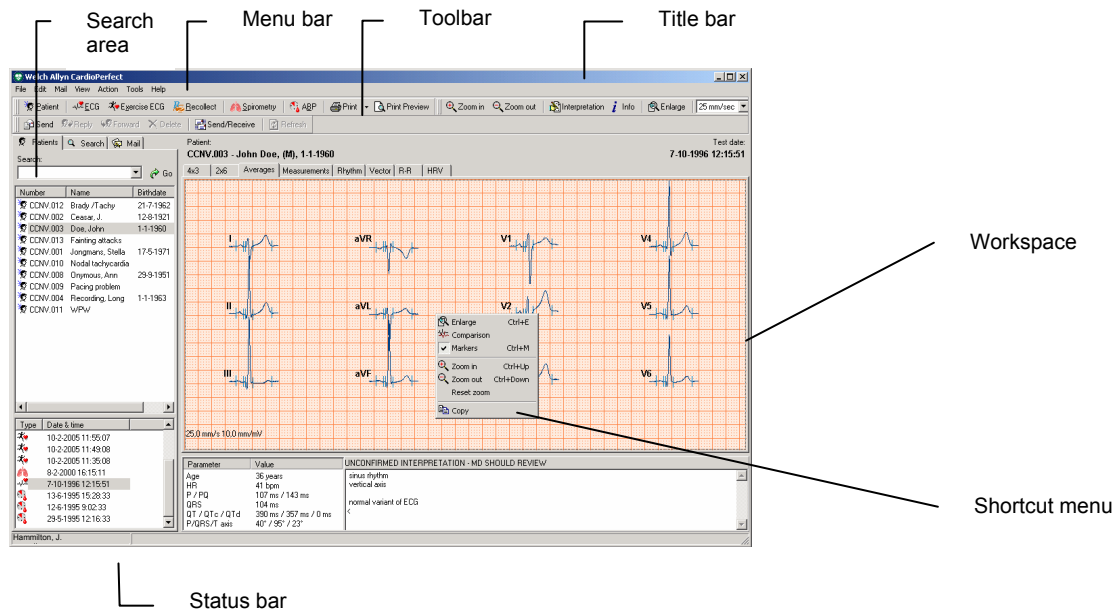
Search area

Menu bar

Toolbar

Title bar

Welch Allyn CardioPerfect

File Edit Mail View Action Tools Help

Patient ECG Exercise ECG Recollect Spirometry ABP Print Print Preview Zoom in Zoom out Interpretation Info Enlarge 25 mm/sec

Send Reply Forward Delete Send/Receive Refresh

Patients Search Mail

Search:

Go

| Number | Name | Birthdate |
|---|---|---|
| CCNV.012 | Brady /Tachy | 21-7-1962 |
| CCNV.002 | Ceasar, J. | 12-8-1921 |
| CCNV.003 | Doe, John | 1-1-1960 |
| CCNV.013 | Fainting attacks | |
| CCNV.001 | Jongmans, Stella | 17-5-1971 |
| CCNV.010 | Nodal tachycardia | |
| CCNV.008 | Onymous, Ann | 29-9-1951 |
| CCNV.009 | Pacing problem | |
| CCNV.004 | Recording, Long | 1-1-1963 |
| CCNV.011 | WPW | |

| Type | Date & time |
|---|---|
| | 10-2-2005 11:55:07 |
| | 10-2-2005 11:49:08 |
| | 10-2-2005 11:35:08 |
| | 8-2-2000 16:15:11 |
| | 7-10-1996 12:15:51 |
| | 13-6-1995 15:28:33 |
| | 12-6-1995 9:02:33 |
| | 29-5-1995 12:16:33 |

Patient:
CCNV.003 - John Doe, (M), 1-1-1960

Test date:
7-10-1996 12:15:51

4x3 2x6 Averages Measurements Rhythm Vector R-R HRV

I aVR V1 V4
II aVL V2 V5
III aVF V6

Enlarge Ctrl+E
Comparison
Markers Ctrl+M
Zoom in Ctrl+Up
Zoom out Ctrl+Down
Reset zoom
Copy

25.0 mm/s 10.0 mm/mV

Workspace

| Parameter | Value |
|---|---|
| Age | 36 years |
| HR | 41 bpm |
| P / PQ | 107 ms / 143 ms |
| QRS | 104 ms |
| QT / QTc / QTd | 390 ms / 357 ms / 0 ms |
| P/QRS/T axis | 40° / 95° / 23° |

UNCONFIRMED INTERPRETATION - MD SHOULD REVIEW
sinus rhythm
vertical axis

normal variant of ECG

Shortcut menu

Hammilton, J.

Status bar